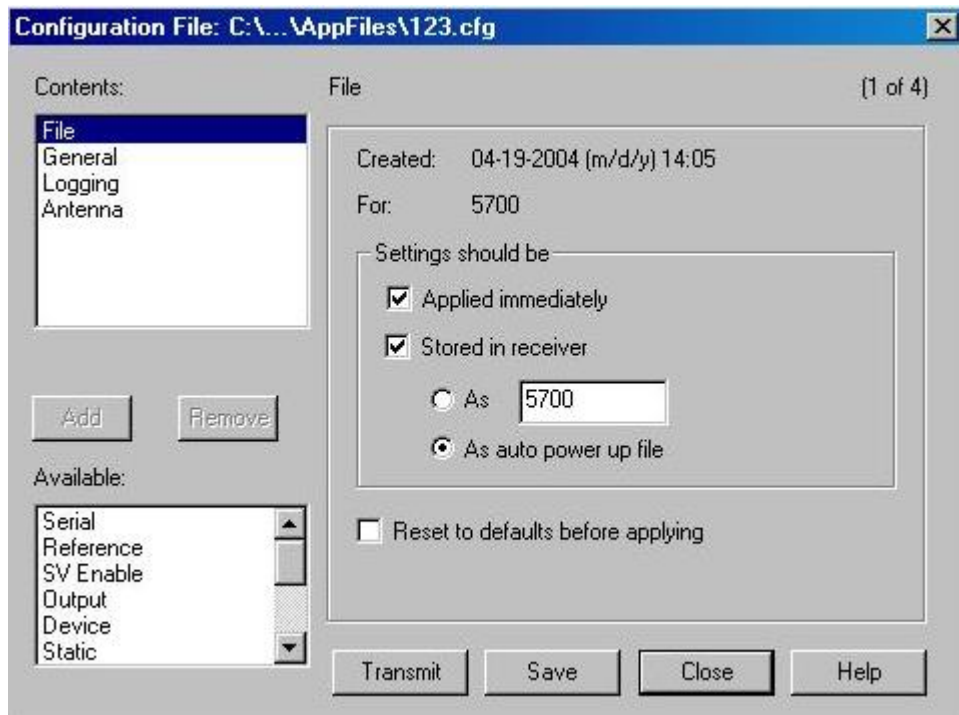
Configuration File: C:\...\AppFiles\123.cfg

Contents:

File
General
Logging
Antenna

Add
Remove

Available:

Serial
Reference
SV Enable
Output
Device
Static

File

(1 of 4)

Created: 04-19-2004 (m/d/y) 14:05

For: 5700

Settings should be

Applied immediately

Stored in receiver

As 5700

As auto power up file

Reset to defaults before applying

Transmit
Save
Close
Help